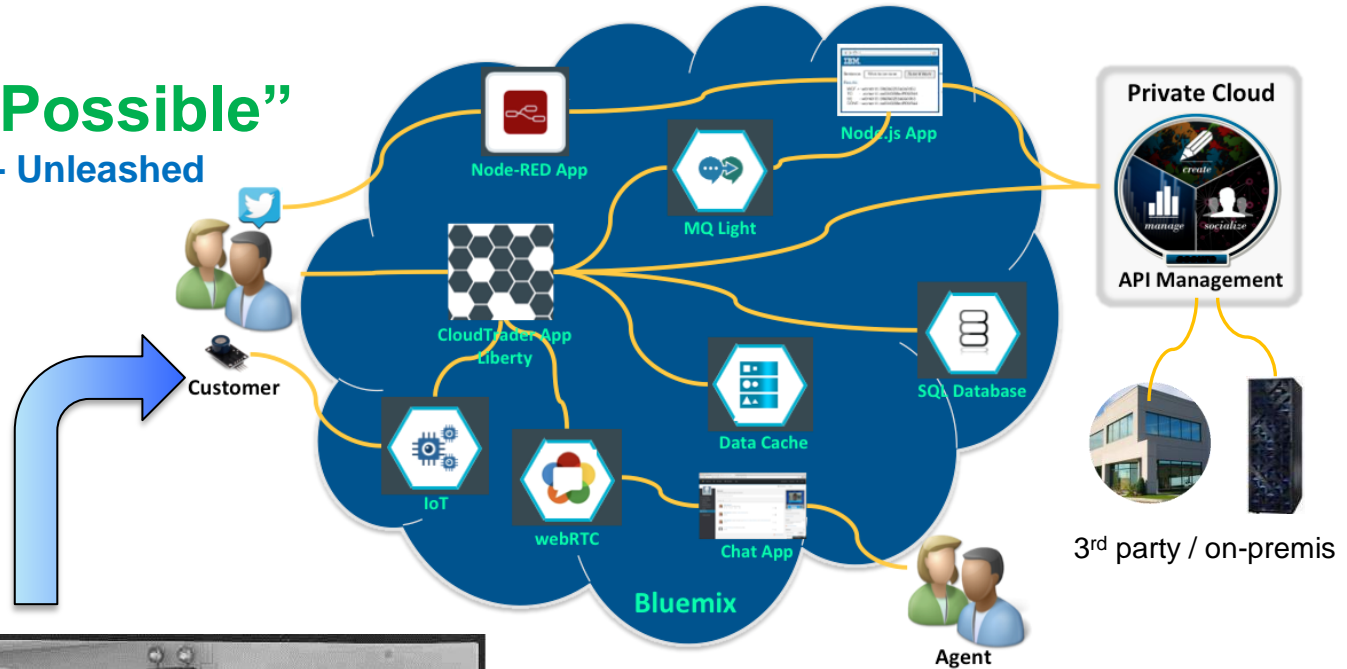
Possible"
- Unleashed

Customer

Node-RED App

Node.js App

MQ Light

CloudTrader App
Liberty

IoT

webRTC

Data Cache

SQL Database

Chat App

Bluemix

Agent

Private Cloud

create
manage
socialize

API Management

3rd party / on-premis